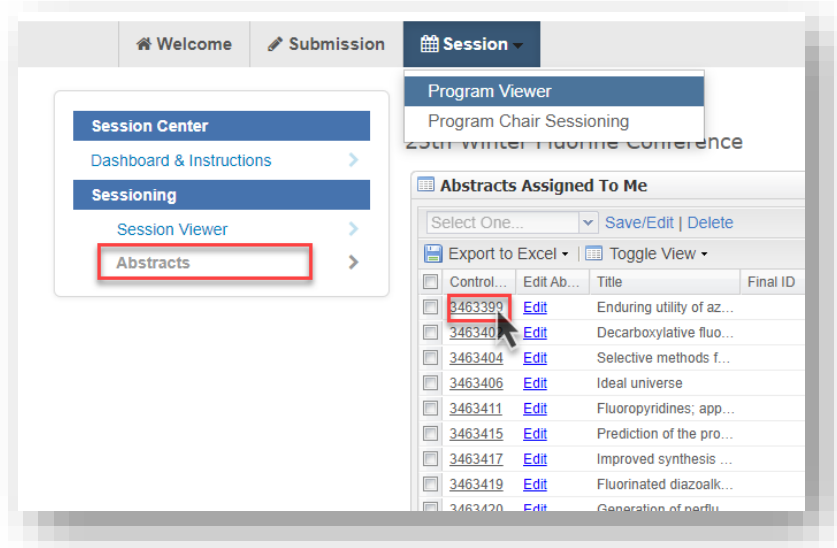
Welcome Submission Session

Program Viewer
Program Chair Sessioning

Session Center
Dashboard & Instructions
Sessioning
Session Viewer
Abstracts

25th Winter Fluorine Conference

Abstracts Assigned To Me

Select One... Save/Edit | Delete

Export to Excel Toggle View

| | Control... | Edit Ab... | Title | Final ID |
|---|---|---|---|---|
| | 3463399 | Edit | Enduring utility of az... | |
| | 346340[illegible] | Edit | Decarboxylative fluo... | |
| | 3463404 | Edit | Selective methods f... | |
| | 3463406 | Edit | Ideal universe | |
| | 3463411 | Edit | Fluoropyridines; app... | |
| | 3463415 | Edit | Prediction of the pro... | |
| | 3463417 | Edit | Improved synthesis ... | |
| | 3463419 | Edit | Fluorinated diazoalk... | |
| | 3463420 | Edit | Generation of perflu... | |